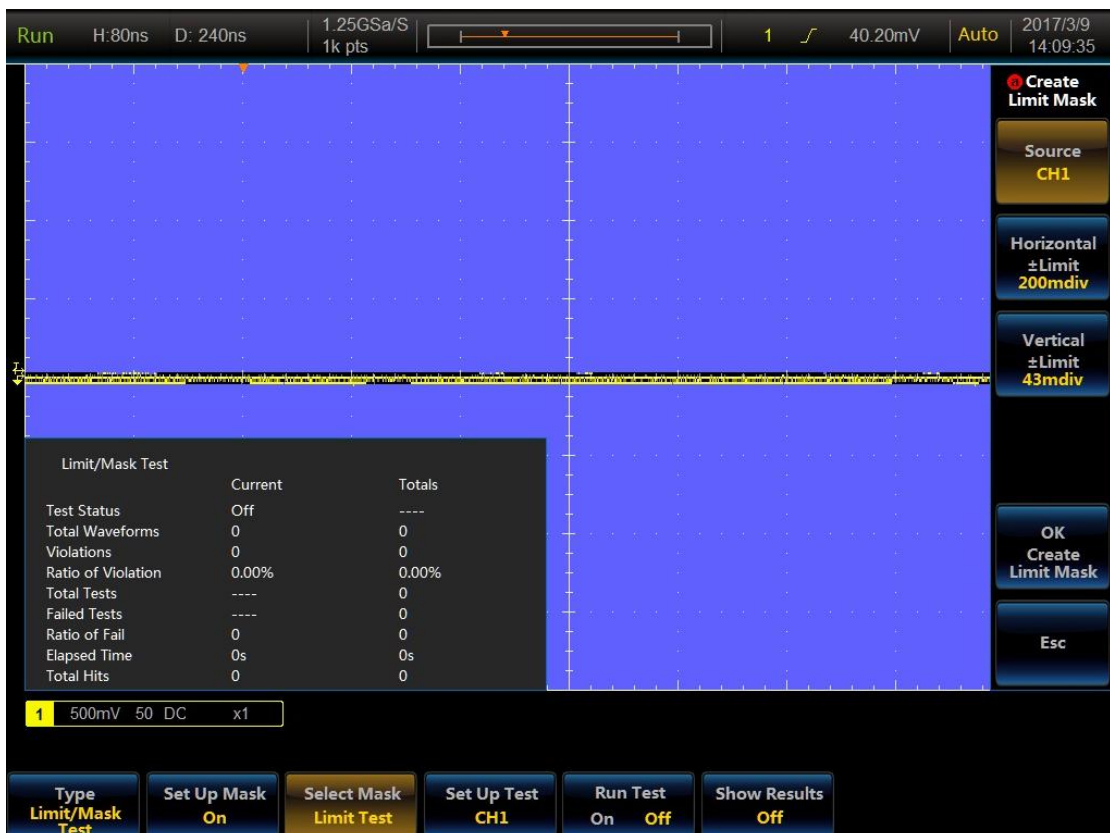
Run H:80ns D: 240ns 1.25GSa/S 1k pts 1 40.20mV Auto 2017/3/9 14:09:35

Create Limit Mask

Source CH1

Horizontal ±Limit 200mdiv

Vertical ±Limit 43mdiv

OK Create Limit Mask

Esc

Limit/Mask Test

| | Current | Totals |
|---|---|---|
| Test Status | Off | ---- |
| Total Waveforms | 0 | 0 |
| Violations | 0 | 0 |
| Ratio of Violation | 0.00% | 0.00% |
| Total Tests | ---- | 0 |
| Failed Tests | ---- | 0 |
| Ratio of Fail | 0 | 0 |
| Elapsed Time | 0s | 0s |
| Total Hits | 0 | 0 |

1 500mV 50 DC x1

Type Limit/Mask Test

Set Up Mask On

Select Mask Limit Test

Set Up Test CH1

Run Test On Off

Show Results Off